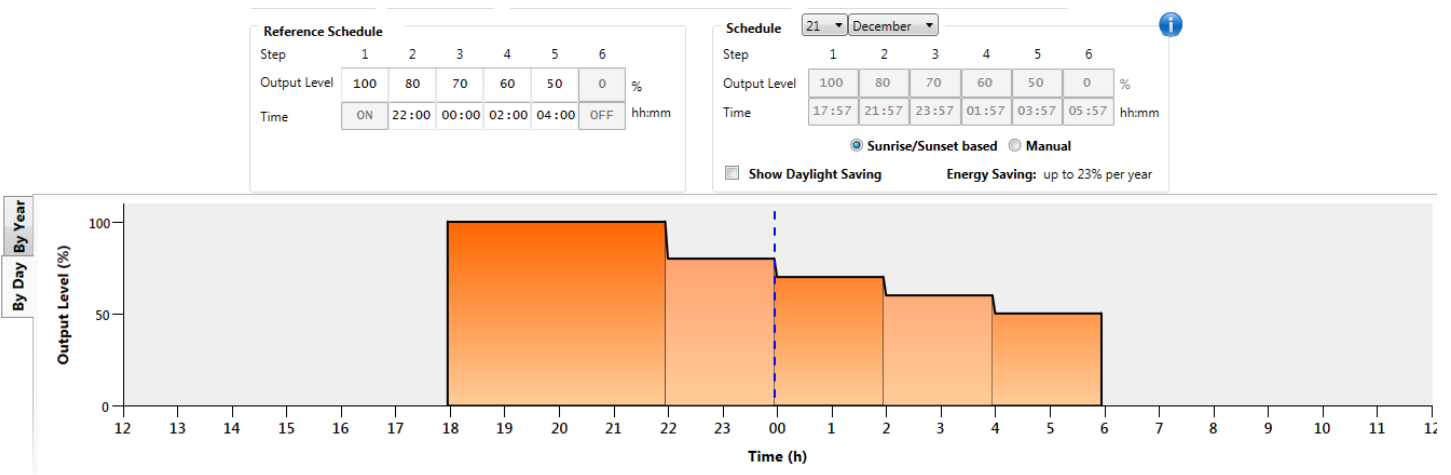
Reference Schedule

| Step | 1 | 2 | 3 | 4 | 5 | 6 | |
|---|---|---|---|---|---|---|---|
| Output Level | 100 | 80 | 70 | 60 | 50 | 0 | % |
| Time | ON | 22:00 | 00:00 | 02:00 | 04:00 | OFF | hh:mm |

Schedule 21 December

| Step | 1 | 2 | 3 | 4 | 5 | 6 | |
|---|---|---|---|---|---|---|---|
| Output Level | 100 | 80 | 70 | 60 | 50 | 0 | % |
| Time | 17:57 | 21:57 | 23:57 | 01:57 | 03:57 | 05:57 | hh:mm |

Sunrise/Sunset based Manual

Show Daylight Saving

Energy Saving: up to 23% per year

By Year

By Day

Output Level (%)

100

50

0

12 13 14 15 16 17 18 19 20 21 22 23 00 1 2 3 4 5 6 7 8 9 10 11 12

Time (h)